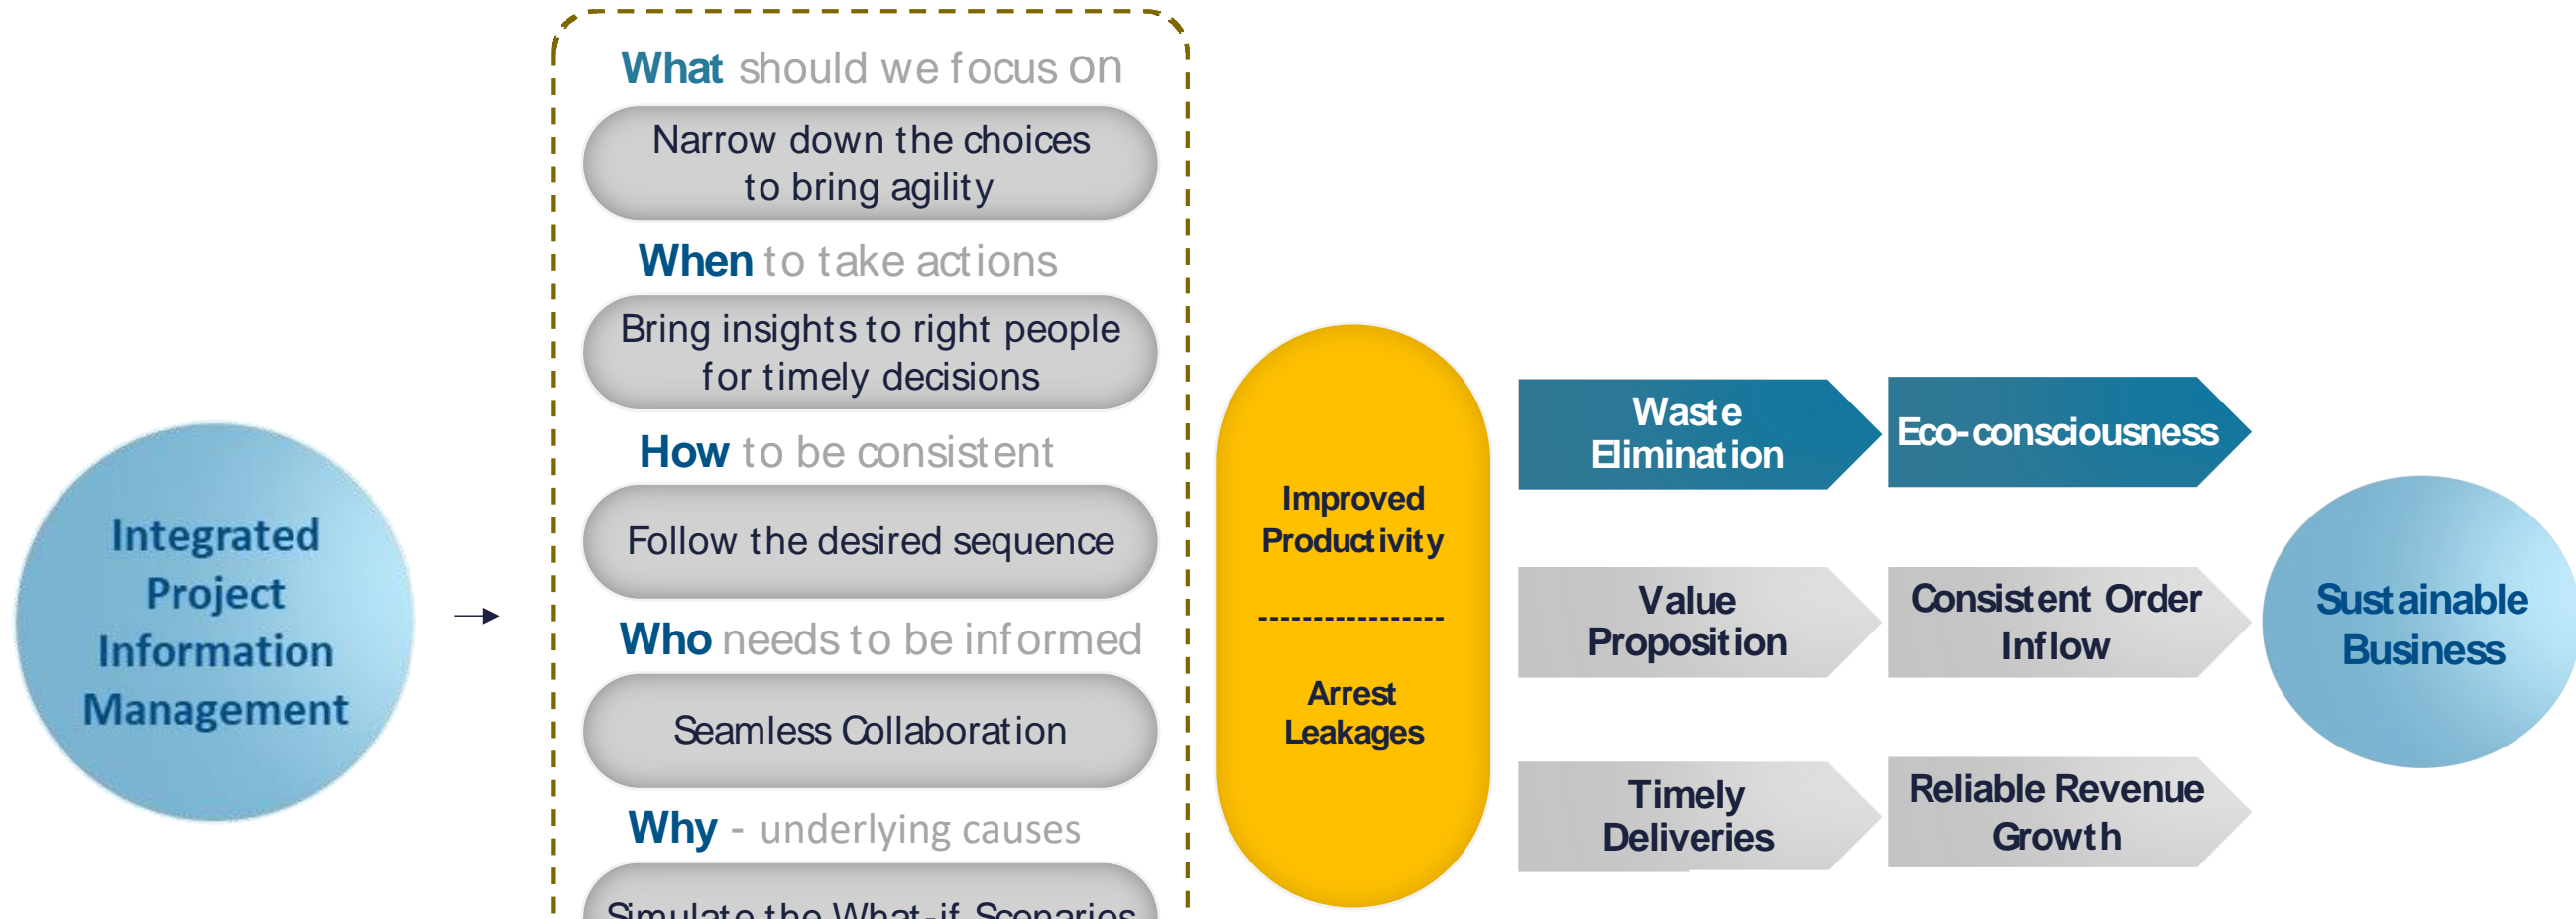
Integrated Project Information Management

What should we focus on

Narrow down the choices to bring agility

When to take actions

Bring insights to right people for timely decisions

How to be consistent

Follow the desired sequence

Who needs to be informed

Seamless Collaboration

Why - underlying causes

Simulate the What-if Scenarios

Improved Productivity

----------------

Arrest Leakages

Waste Elimination

Eco-consciousness

Value Proposition

Consistent Order Inflow

Timely Deliveries

Reliable Revenue Growth

Sustainable Business